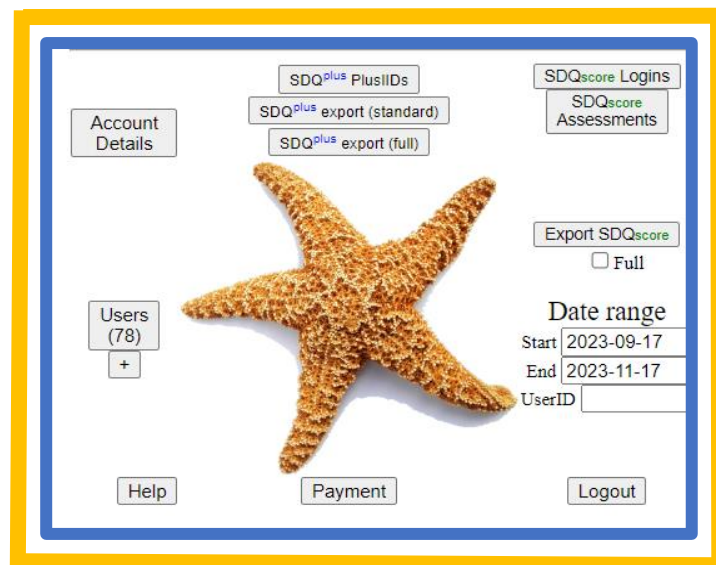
SDQ$^{plus}$ PlusIIDs

SDQ$^{plus}$ export (standard)

SDQ$^{plus}$ export (full)

SDQscore Logins

SDQscore Assessments

Account Details

Export SDQscore

Full

Users (78)

+

Date range

Start 2023-09-17

End 2023-11-17

UserID

Help

Payment

Logout